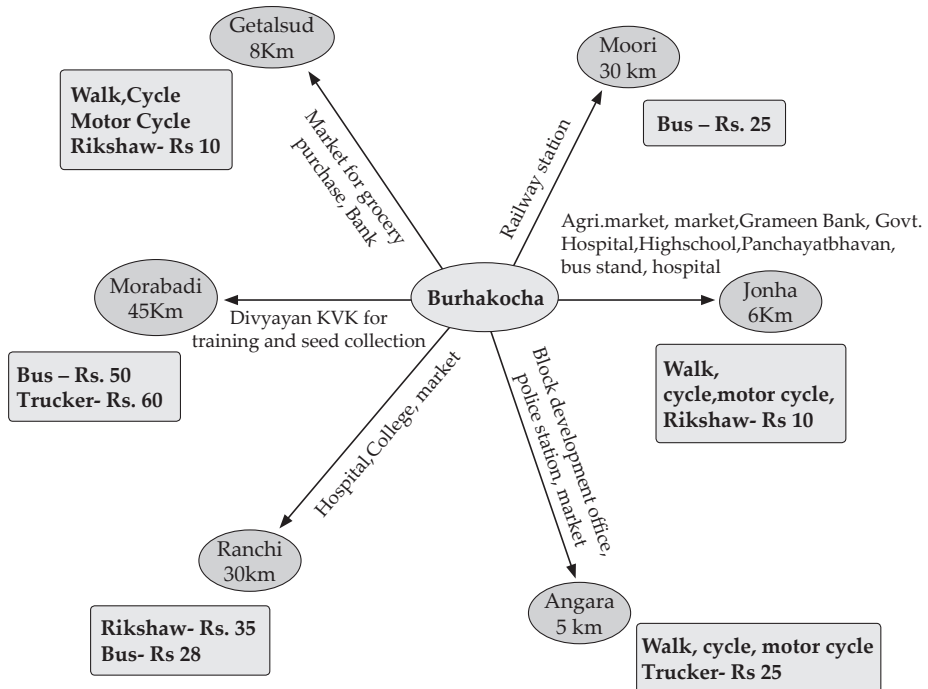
Getalsud
8Km

Walk,Cycle
Motor Cycle
Rikshaw- Rs 10

Market for grocery purchase, Bank

Moori
30 km

Bus – Rs. 25

Railway station

Agri.market, market,Grameen Bank, Govt. Hospital,Highschool,Panchayatbhavan, bus stand, hospital

Morabadi
45Km

Divyayan KVK for training and seed collection

Burhakocha

Jonha
6Km

Bus – Rs. 50
Trucker- Rs. 60

Hospital,College, market

Block development office, police station, market

Walk,
cycle,motor cycle,
Rikshaw- Rs 10

Ranchi
30km

Rikshaw- Rs. 35
Bus- Rs 28

Angara
5 km

Walk, cycle, motor cycle
Trucker- Rs 25